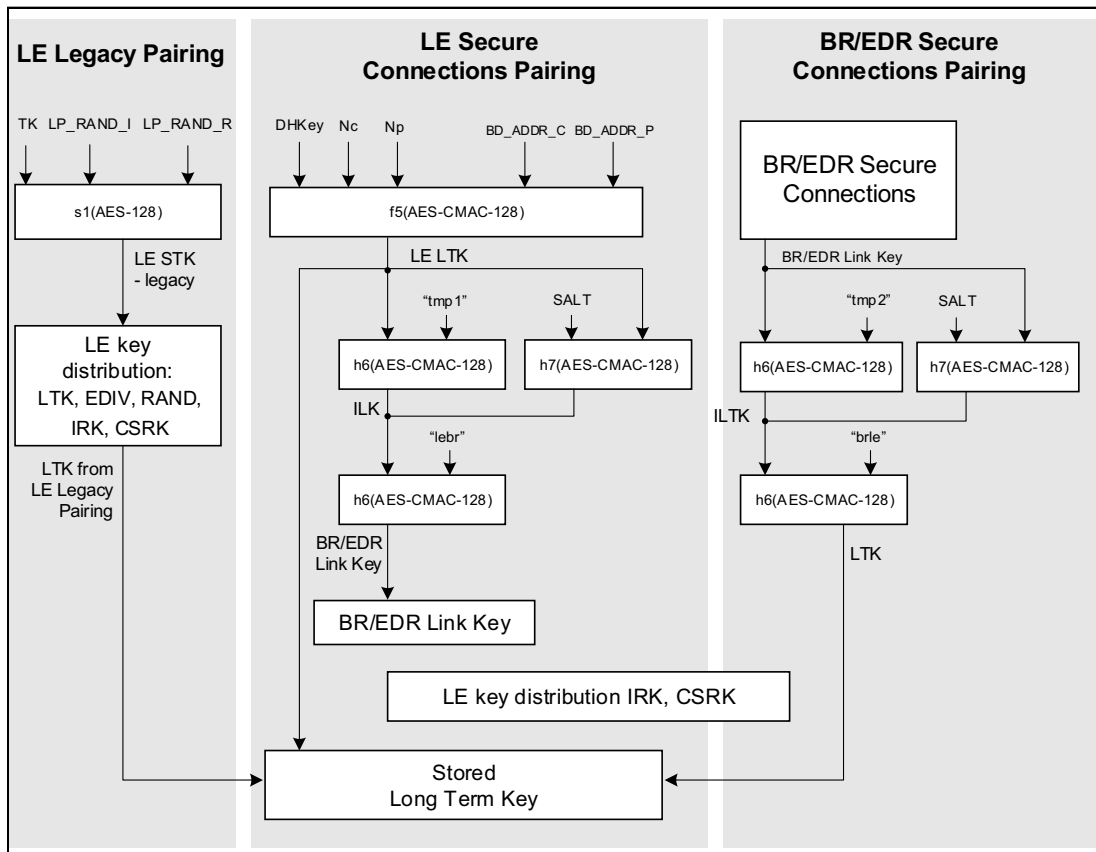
LE Legacy Pairing

TK LP_RAND_I LP_RAND_R

s1(AES-128)

LE STK - legacy

LE key distribution: LTK, EDIV, RAND, IRK, CSRK

LTK from LE Legacy Pairing

LE Secure Connections Pairing

DHKey Nc Np BD_ADDR_C BD_ADDR_P

f5(AES-CMAC-128)

LE LTK

"tmp1"

SALT

h6(AES-CMAC-128)

h7(AES-CMAC-128)

ILK

"lebr"

h6(AES-CMAC-128)

BR/EDR Link Key

BR/EDR Link Key

LE key distribution IRK, CSRK

Stored Long Term Key

BR/EDR Secure Connections Pairing

BR/EDR Secure Connections

BR/EDR Link Key

"tmp2"

SALT

h6(AES-CMAC-128)

h7(AES-CMAC-128)

ILTK

"brle"

h6(AES-CMAC-128)

LTK